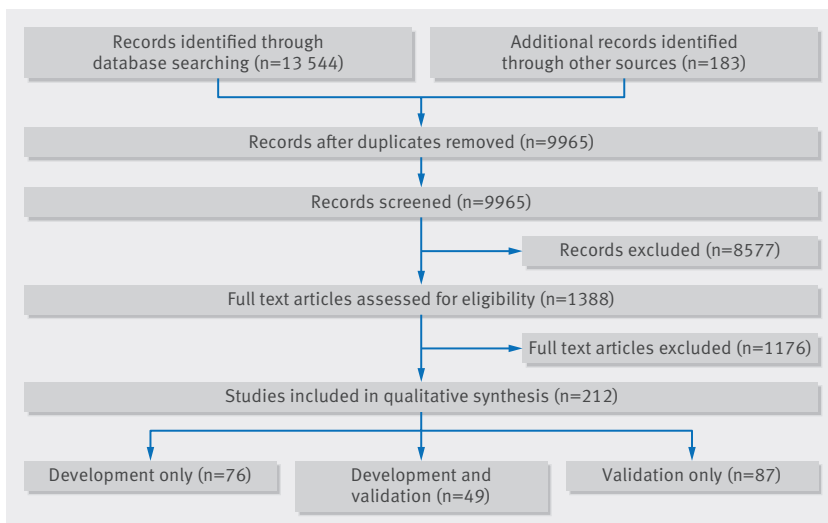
Records identified through database searching (n=13 544)

Additional records identified through other sources (n=183)

Records after duplicates removed (n=9965)

Records screened (n=9965)

Records excluded (n=8577)

Full text articles assessed for eligibility (n=1388)

Full text articles excluded (n=1176)

Studies included in qualitative synthesis (n=212)

Development only (n=76)

Development and validation (n=49)

Validation only (n=87)